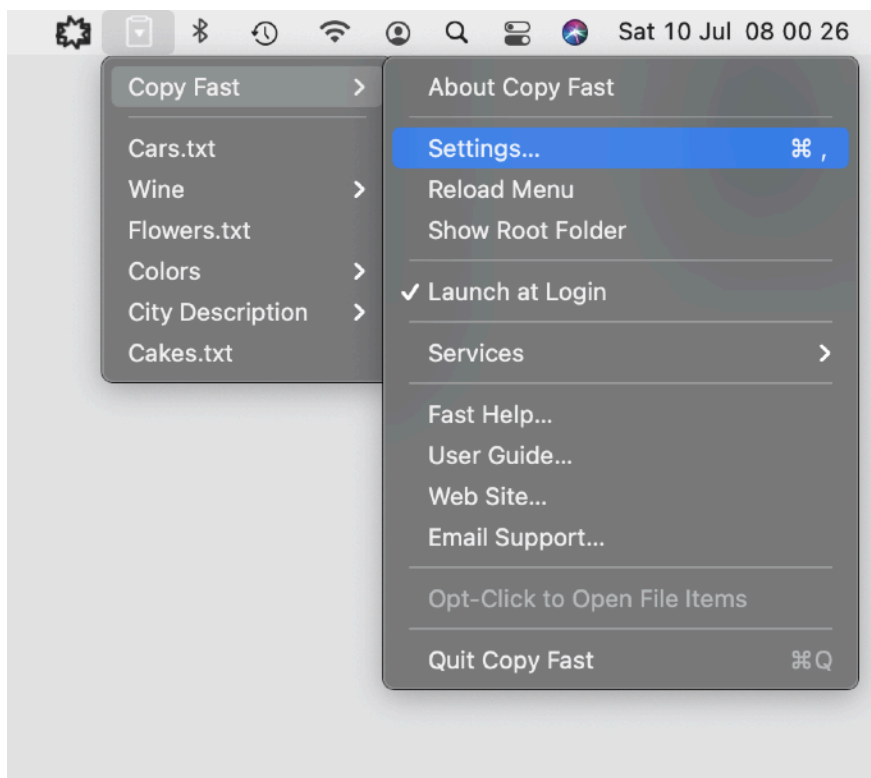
Sat 10 Jul 08 00 26

Copy Fast >

Cars.txt
Wine >
Flowers.txt
Colors >
City Description >
Cakes.txt

About Copy Fast

Settings... ⌘ ,
Reload Menu
Show Root Folder

✓ Launch at Login

Services >

Fast Help...
User Guide...
Web Site...
Email Support...

Opt-Click to Open File Items

Quit Copy Fast ⌘Q